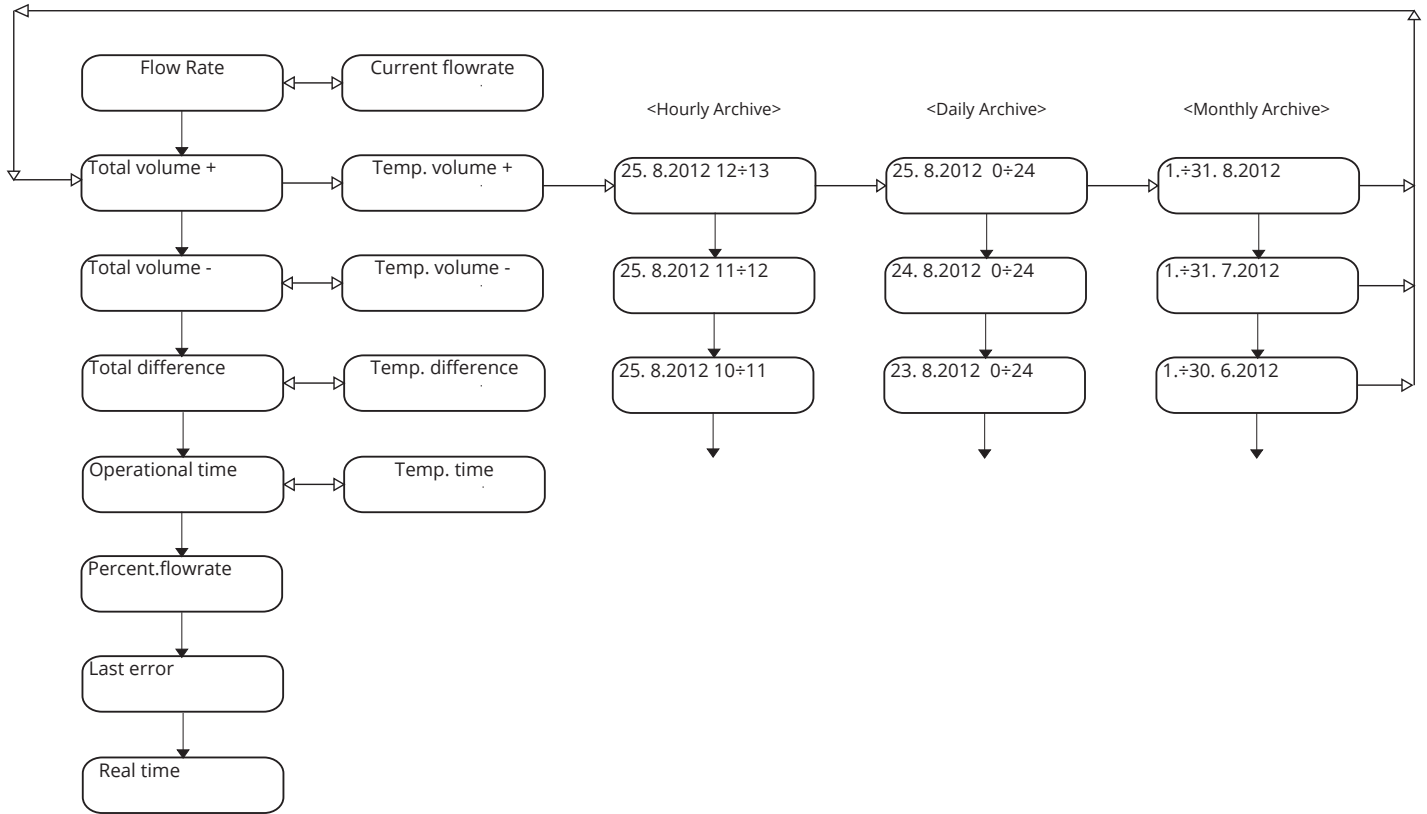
Flow Rate

Current flowrate

Total volume +

Temp. volume +

Total volume -

Temp. volume -

Total difference

Temp. difference

Operational time

Temp. time

Percent.flowrate

Last error

Real time

<Hourly Archive>

25. 8.2012 12÷13

25. 8.2012 11÷12

25. 8.2012 10÷11

<Daily Archive>

25. 8.2012 0÷24

24. 8.2012 0÷24

23. 8.2012 0÷24

<Monthly Archive>

1.÷31. 8.2012

1.÷31. 7.2012

1.÷30. 6.2012